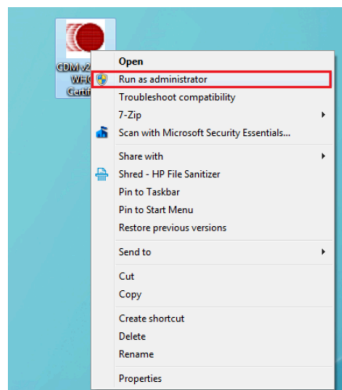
CDM v2 WHQL Certif

Open
Run as administrator
Troubleshoot compatibility
7-Zip
Scan with Microsoft Security Essentials...
Share with
Shred - HP File Sanitizer
Pin to Taskbar
Pin to Start Menu
Restore previous versions
Send to
Cut
Copy
Create shortcut
Delete
Rename
Properties